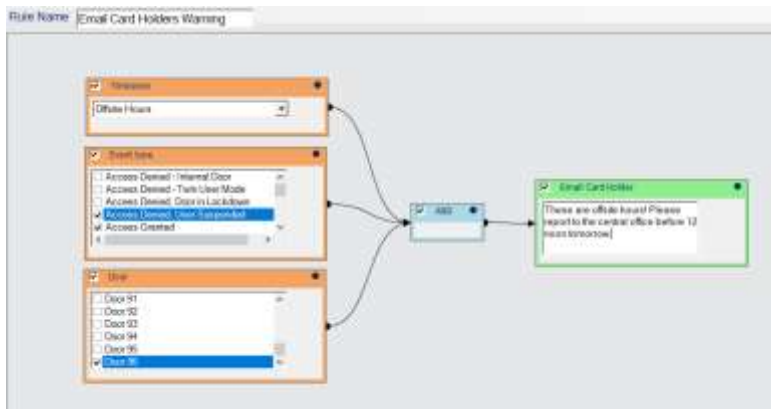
Rule Name Email Card Holders Warning

Timezone
Offsite Hours

Event type
Access Denied - Internal Door
Access Denied - Twin User Mode
Access Denied: Door in Lockdown
Access Denied: User Suspended
Access Granted

Door
Door 91
Door 92
Door 93
Door 94
Door 95
Door 96

AND

Email Card Holder
These are offsite hours! Please report to the central office before 12 noon tomorrow